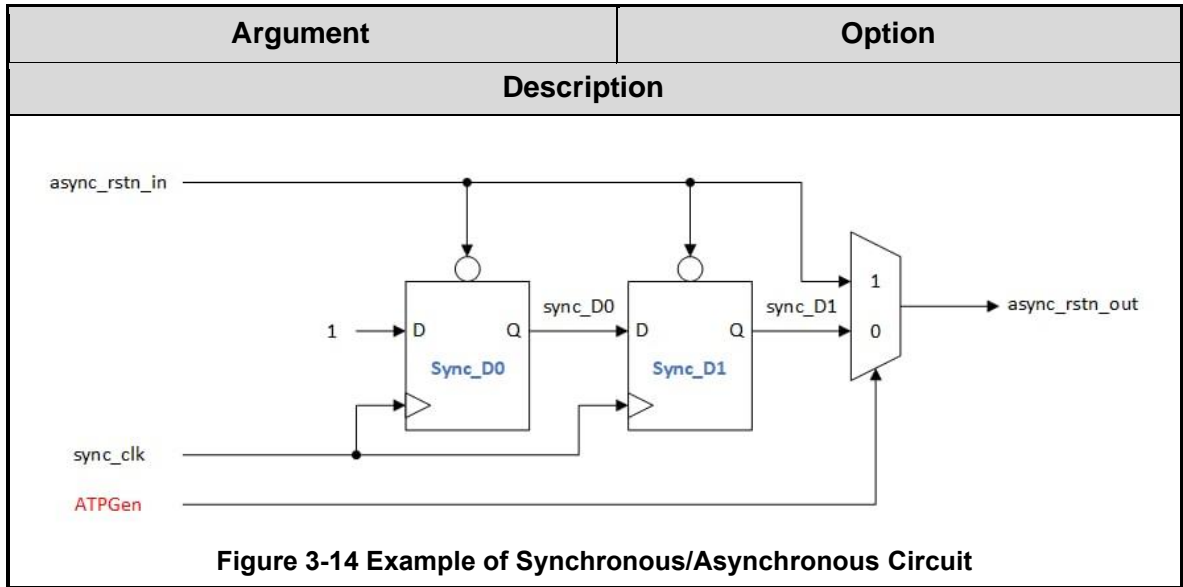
| Argument | Option |
|---|---|
| Description | |

async_rstn_in

1

D

Q

Sync_D0

sync_D0

D

Q

Sync_D1

sync_D1

1

0

async_rstn_out

sync_clk

ATPGen

Figure 3-14 Example of Synchronous/Asynchronous Circuit